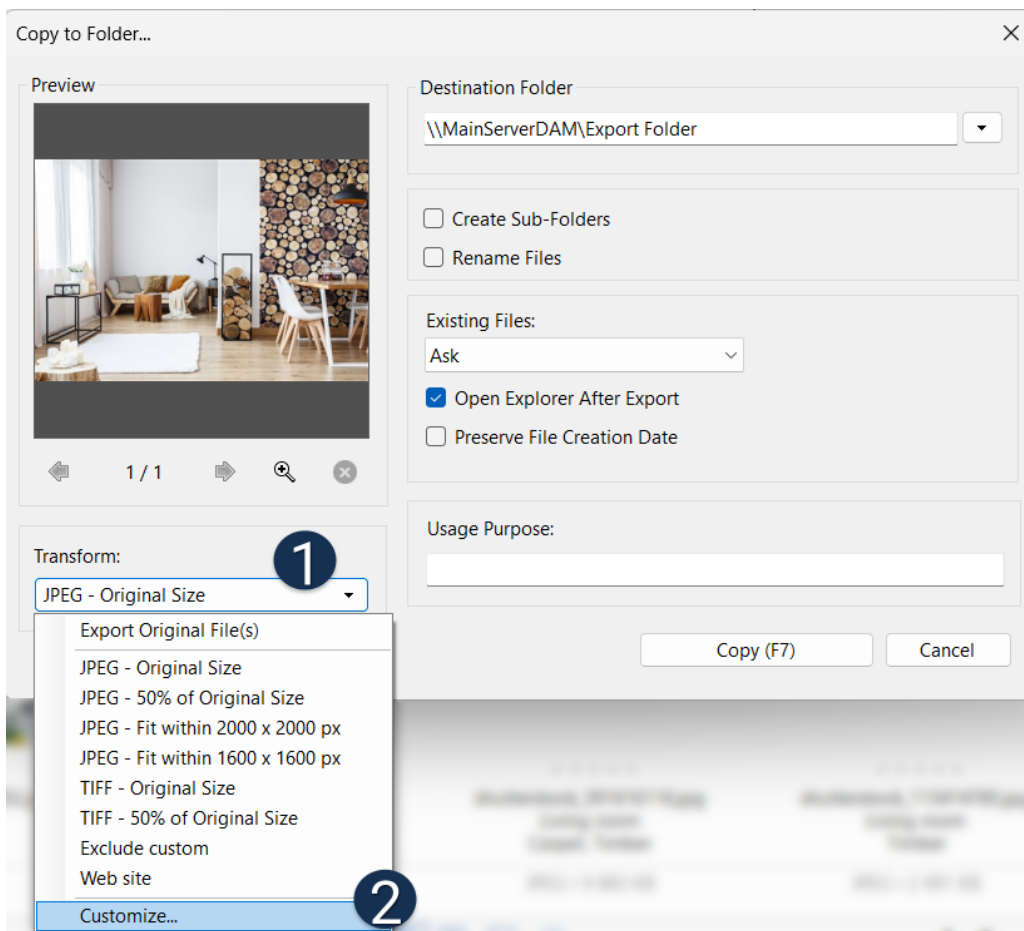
Copy to Folder...

Preview

1 / 1

Transform:

JPEG - Original Size

1

Export Original File(s)

JPEG - Original Size
JPEG - 50% of Original Size
JPEG - Fit within 2000 x 2000 px
JPEG - Fit within 1600 x 1600 px
TIFF - Original Size
TIFF - 50% of Original Size
Exclude custom
Web site

Customize...

2

Destination Folder

\\MainServerDAM\Export Folder

Create Sub-Folders

Rename Files

Existing Files:

Ask

Open Explorer After Export

Preserve File Creation Date

Usage Purpose:

Copy (F7)

Cancel